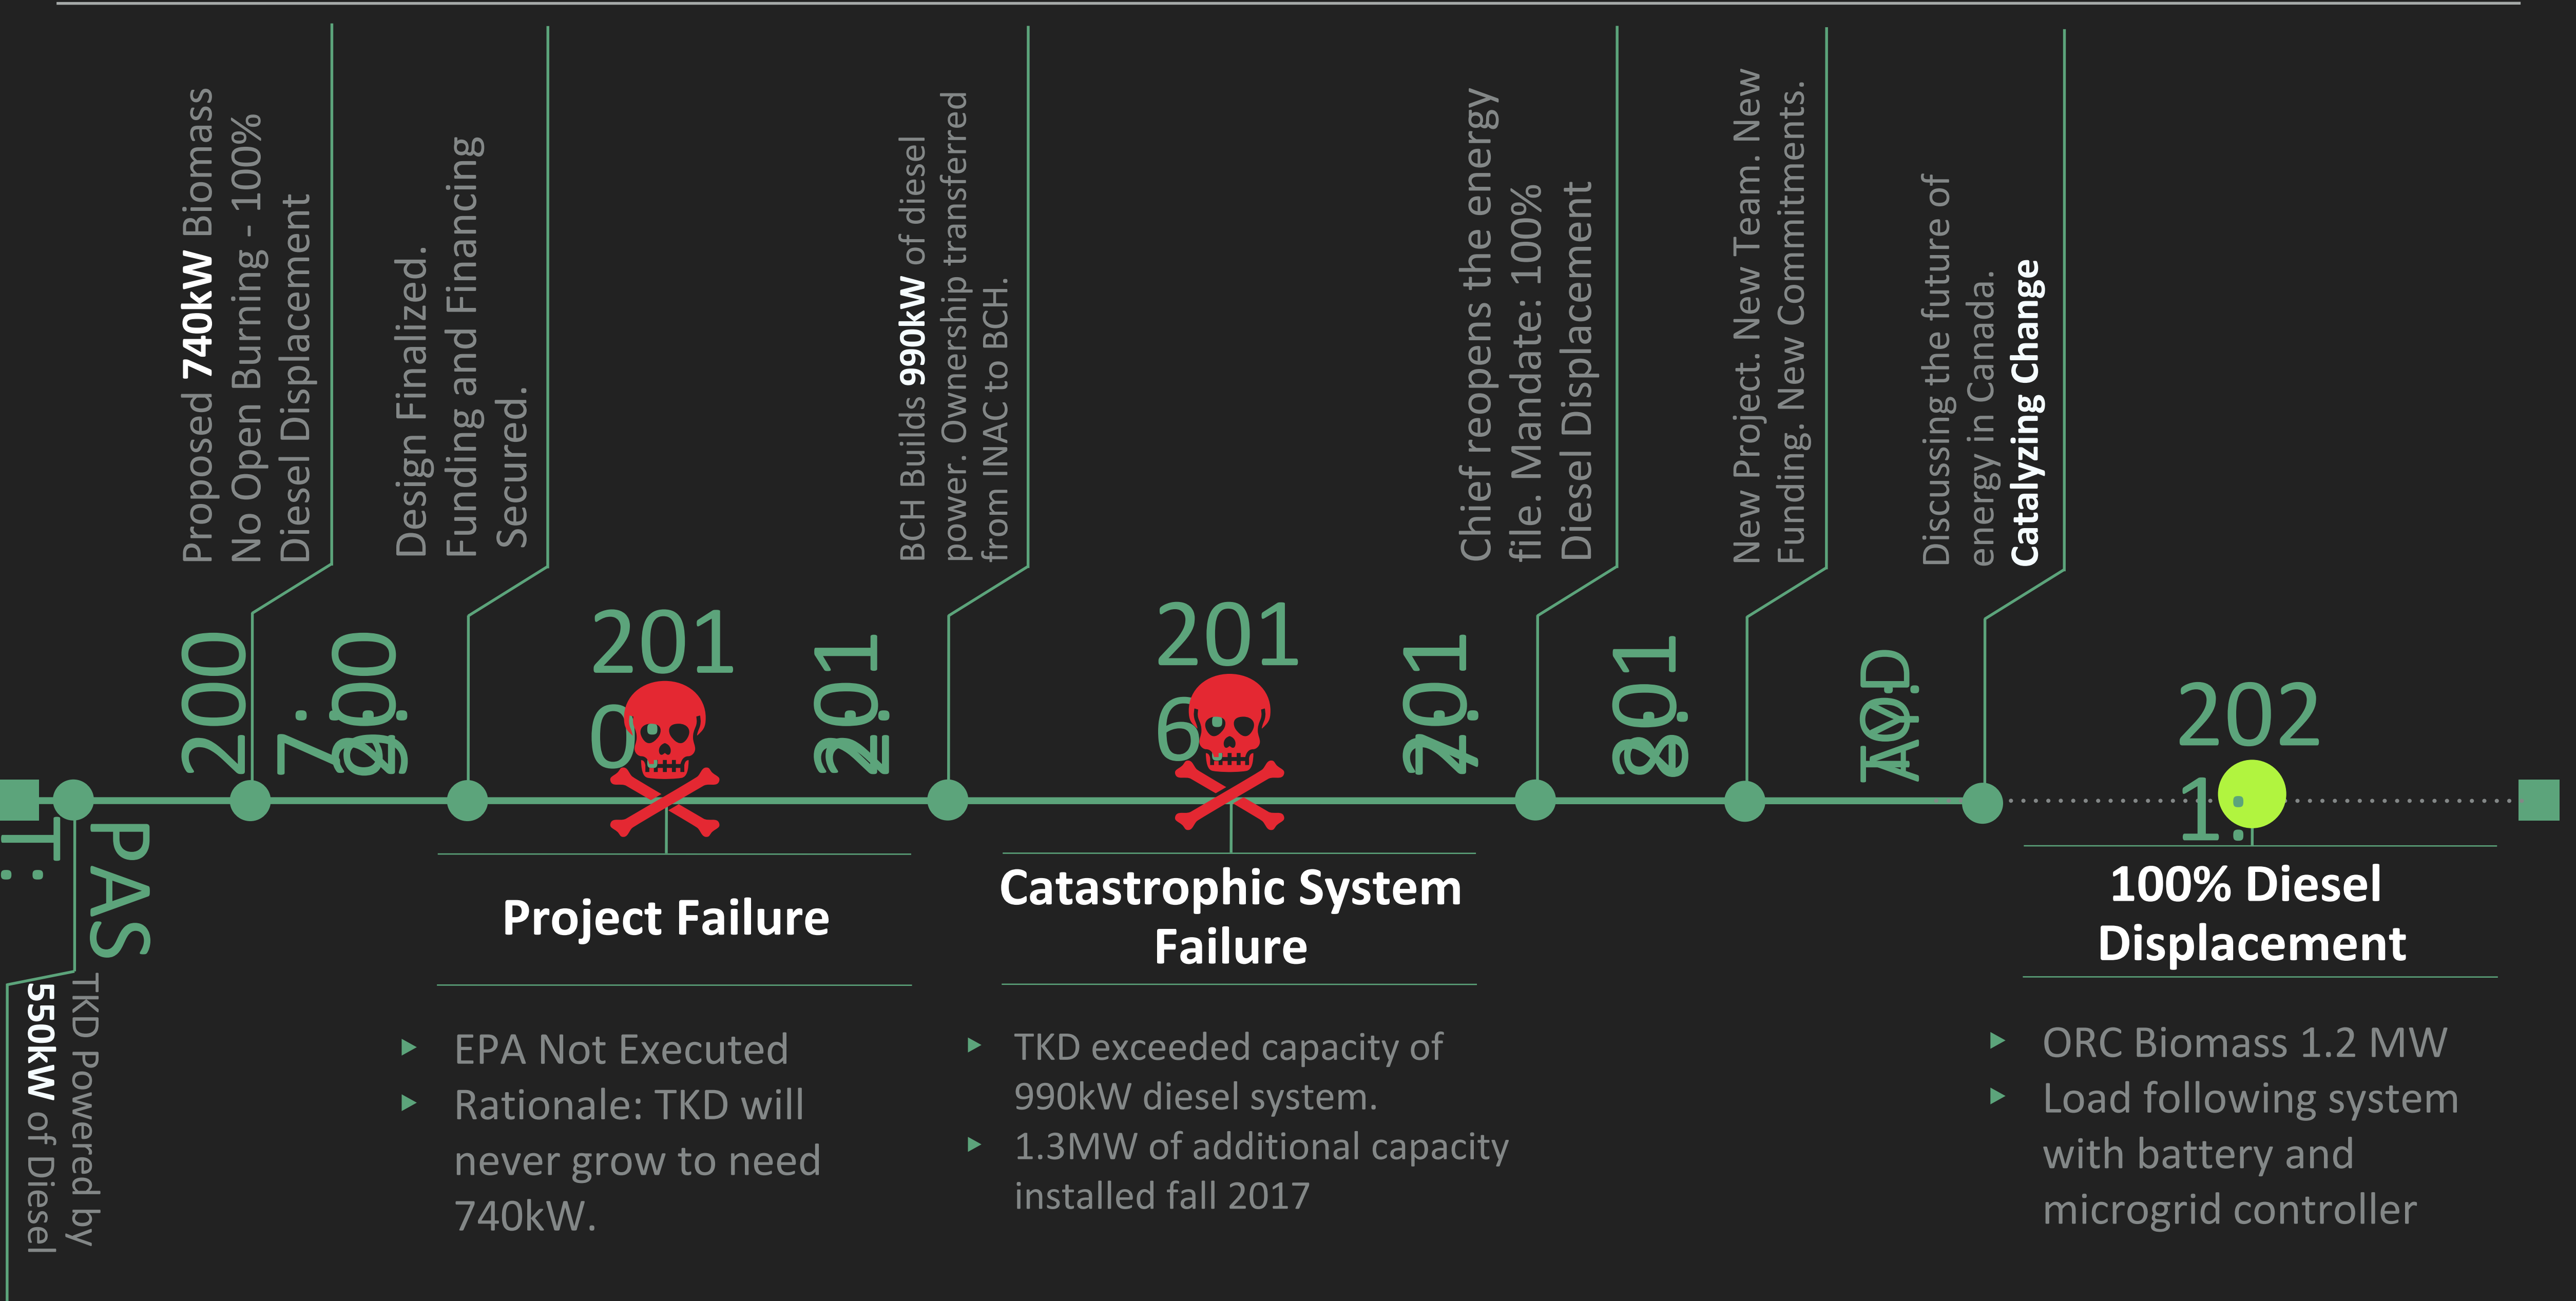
Proposed 740kW Biomass No Open Burning - 100% Diesel Displacement

Design Finalized. Funding and Financing Secured.

BCH Builds 990kW of diesel power. Ownership transferred from INAC to BCH.

Chief reopens the energy file. Mandate: 100% Diesel Displacement

New Project. New Team. New Funding. New Commitments.

Discussing the future of energy in Canada. Catalyzing Change

200 7:

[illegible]

201 0:

201 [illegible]

201 6:

201 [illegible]

201 8:

NOW:

202 1:

PAST:

TKD Powered by 550kW of Diesel

Project Failure

- EPA Not Executed
- Rationale: TKD will never grow to need 740kW.

Catastrophic System Failure

- TKD exceeded capacity of 990kW diesel system.
- 1.3MW of additional capacity installed fall 2017

100% Diesel Displacement

- ORC Biomass 1.2 MW
- Load following system with battery and microgrid controller